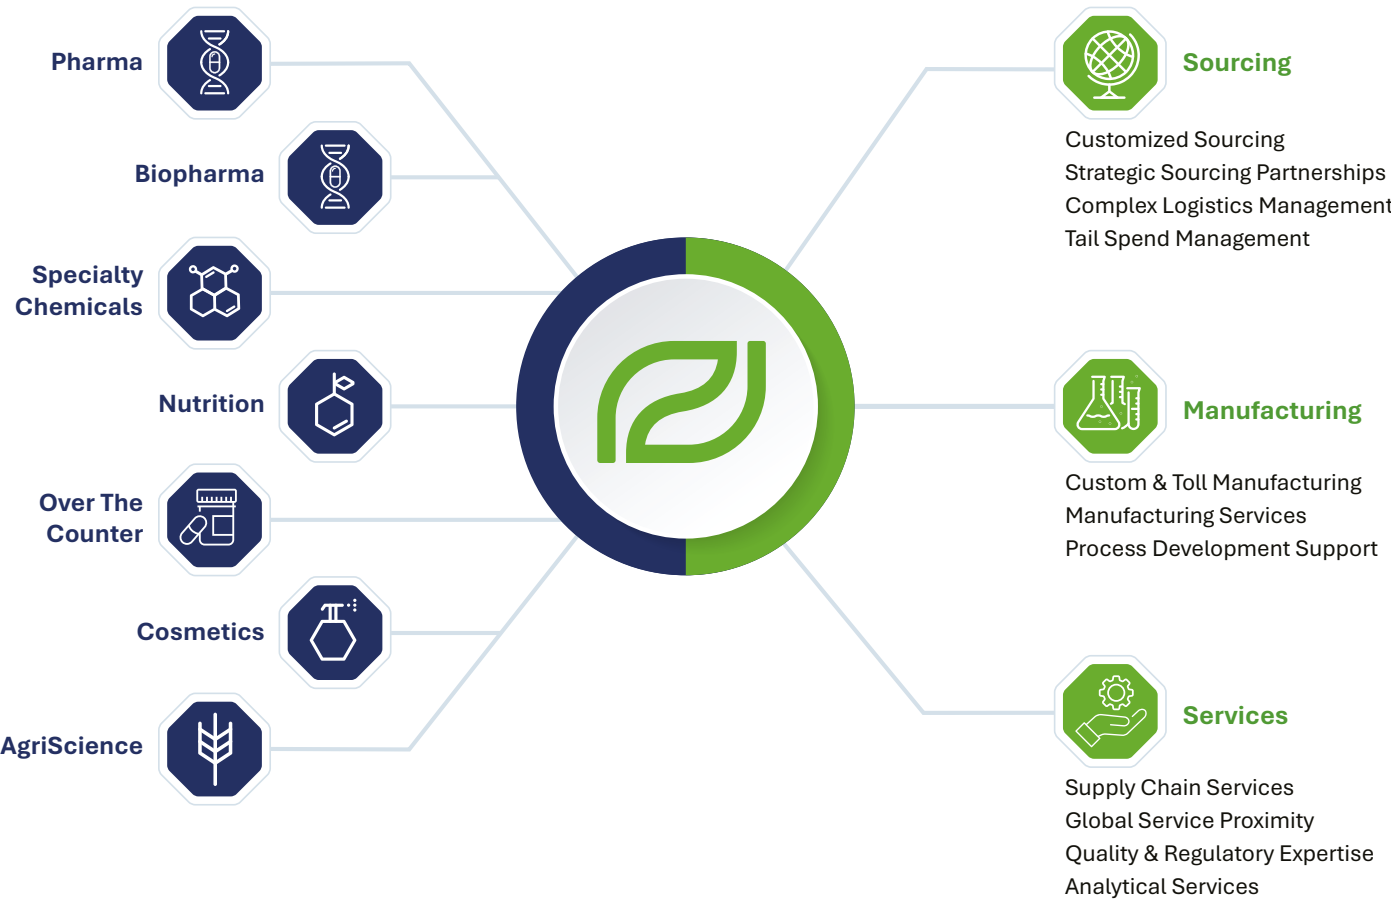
Pharma

Biopharma

Specialty Chemicals

Nutrition

Over The Counter

Cosmetics

AgriScience

Sourcing

Customized Sourcing
Strategic Sourcing Partnerships
Complex Logistics Management
Tail Spend Management

Manufacturing

Custom & Toll Manufacturing
Manufacturing Services
Process Development Support

Services

Supply Chain Services
Global Service Proximity
Quality & Regulatory Expertise
Analytical Services